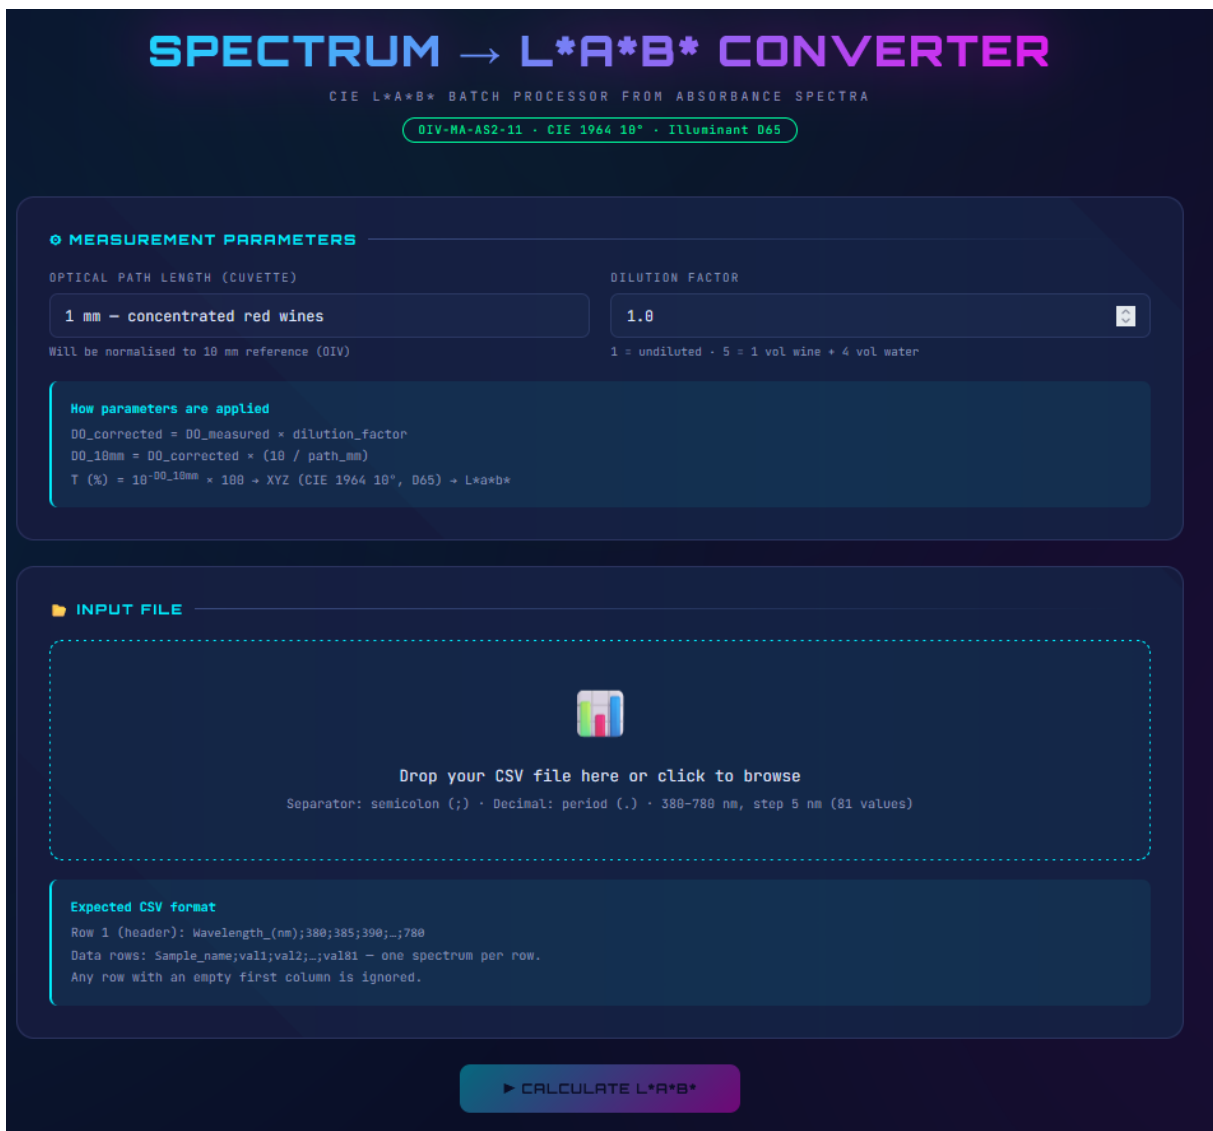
SPECTRUM → L*A*B* CONVERTER

CIE L*A*B* BATCH PROCESSOR FROM ABSORBANCE SPECTRA

OIV-MA-AS2-11 · CIE 1964 10° · Illuminant D65

⚙ MEASUREMENT PARAMETERS

OPTICAL PATH LENGTH (CUVETTE)

1 mm — concentrated red wines

Will be normalised to 10 mm reference (OIV)

DILUTION FACTOR

1.0

1 = undiluted · 5 = 1 vol wine + 4 vol water

How parameters are applied

DO_corrected = DO_measured × dilution_factor

DO_10mm = DO_corrected × (10 / path_mm)

T (%) = $10^{-DO\_10mm}$ × 100 → XYZ (CIE 1964 10°, D65) → L*a*b*

INPUT FILE

Drop your CSV file here or click to browse

Separator: semicolon (;) · Decimal: period (.) · 380–780 nm, step 5 nm (81 values)

Expected CSV format

Row 1 (header): Wavelength_(nm);380;385;390;…;780

Data rows: Sample_name;val1;val2;…;val81 — one spectrum per row.

Any row with an empty first column is ignored.

▶ CALCULATE L*A*B*